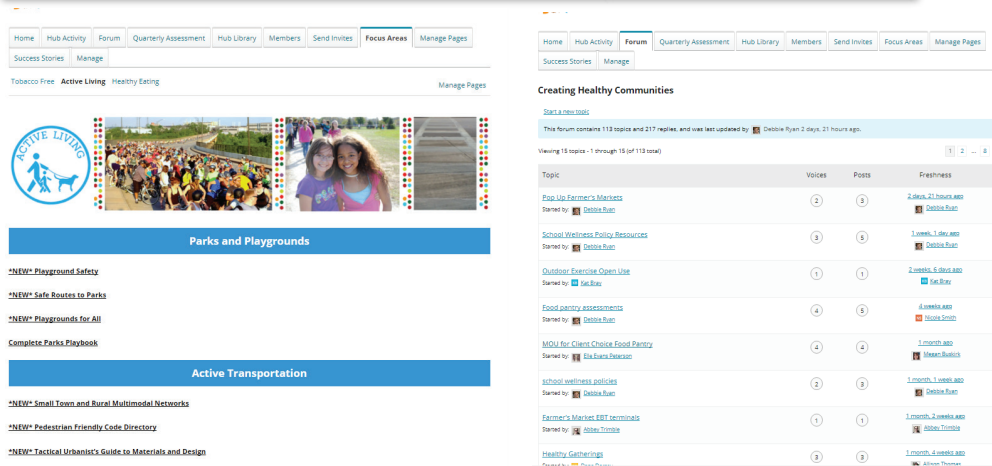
Home | Hub Activity | Forum | Quarterly Assessment | Hub Library | Members | Send Invites | Focus Areas | Manage Pages
Success Stories | Manage

Tobacco Free Active Living Healthy Eating

Manage Pages

ACTIVE LIVING

Parks and Playgrounds

*NEW* Playground Safety

*NEW* Safe Routes to Parks

*NEW* Playgrounds for All

Complete Parks Playbook

Active Transportation

*NEW* Small Town and Rural Multimodal Networks

*NEW* Pedestrian Friendly Code Directory

*NEW* Tactical Urbanist's Guide to Materials and Design

Home | Hub Activity | Forum | Quarterly Assessment | Hub Library | Members | Send Invites | Focus Areas | Manage Pages
Success Stories | Manage

Creating Healthy Communities

Start a new topic

This forum contains 113 topics and 217 replies, and was last updated by Debbie Ryan 2 days, 21 hours ago.

Viewing 15 topics - 1 through 15 (of 113 total)

1 2 ... 8

| Topic | Voices | Posts | Freshness |
|---|---|---|---|
| Pop Up Farmer's Markets Started by: Debbie Ryan | 2 | 3 | 2 days, 21 hours ago Debbie Ryan |
| School Wellness Policy Resources Started by: Debbie Ryan | 3 | 5 | 1 week, 1 day ago Debbie Ryan |
| Outdoor Exercise Open Use Started by: Kat Bray | 1 | 1 | 2 weeks, 6 days ago Kat Bray |
| Food pantry assessments Started by: Debbie Ryan | 4 | 5 | 4 weeks ago Nicole Smith |
| MOU for Client Choice Food Pantry Started by: Ella Evans Peterson | 4 | 4 | 1 month ago Megan Buslork |
| school wellness policies Started by: Debbie Ryan | 2 | 3 | 1 month, 1 week ago Debbie Ryan |
| Farmer's Market EBT terminals Started by: Abbey Trimble | 1 | 1 | 1 month, 2 weeks ago Abbey Trimble |
| Healthy Gatherings Started by: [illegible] | 3 | 3 | 1 month, 4 weeks ago Allison Thomas |